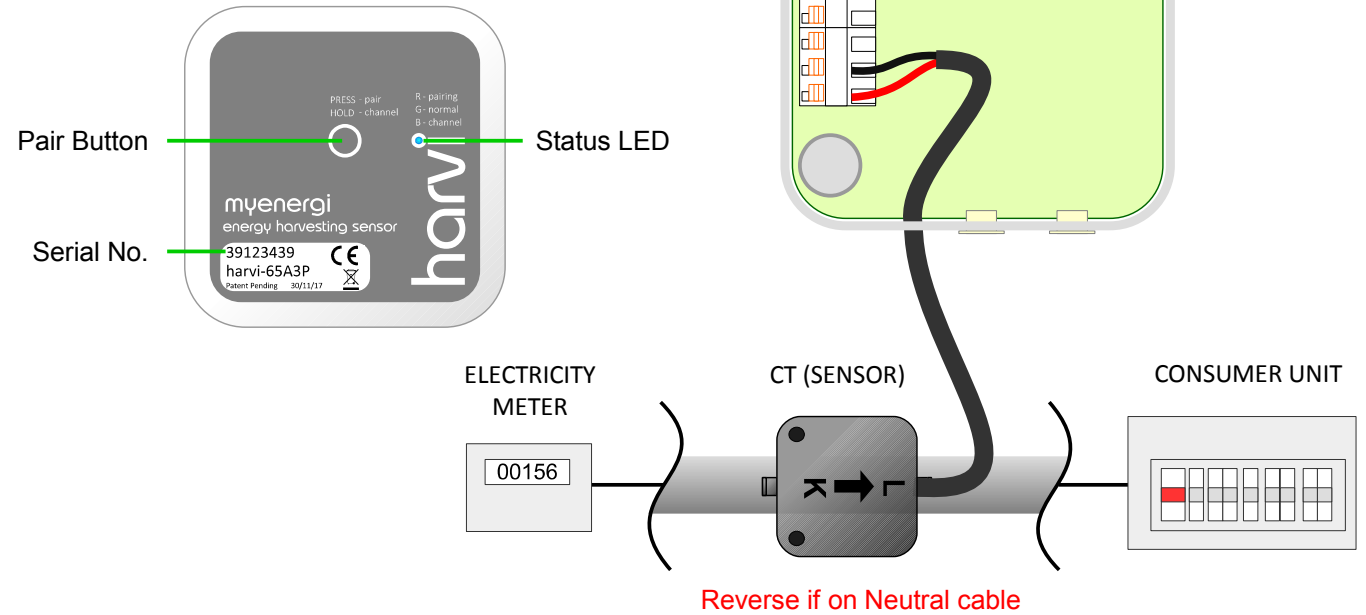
PRESS - pair
HOLD - channel

R - pairing
G - normal
B - channel

Pair Button

Status LED

myenergi
energy harvesting sensor

harvi

Serial No.

39123439
harvi-65A3P
Patent Pending 30/11/17

CE

ELECTRICITY METER

00156

CT (SENSOR)

K

L

CONSUMER UNIT

Reverse if on Neutral cable